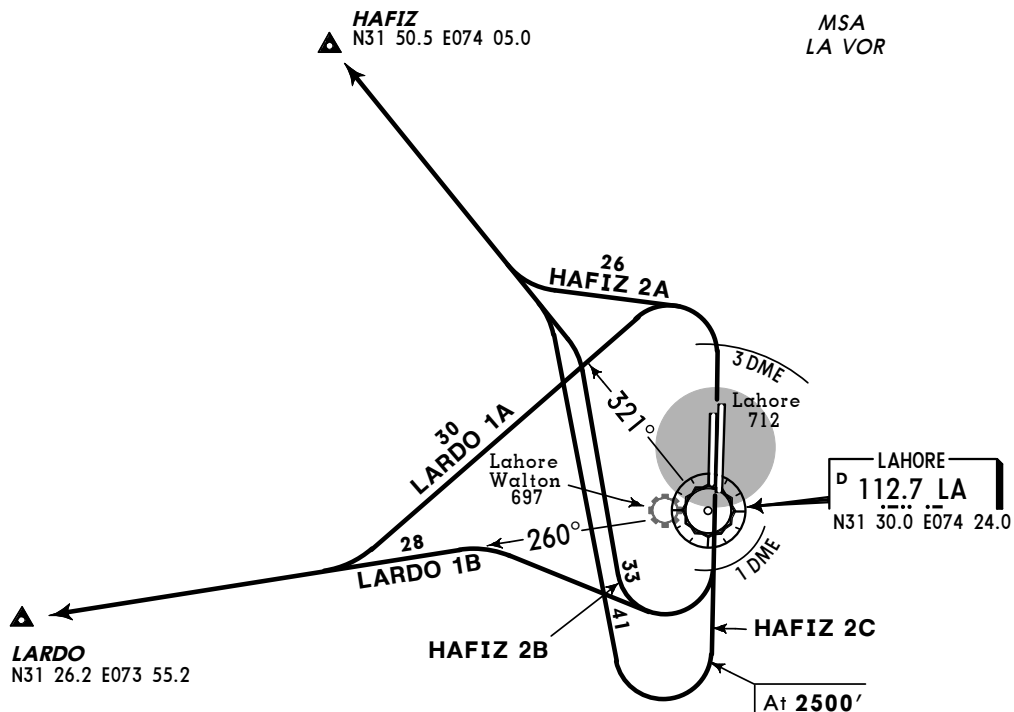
HAFIZ
N31 50.5 E074 05.0

MSA
LA VOR

26
HAFIZ 2A

3 DME

321°

Lahore
712

30
LARDO 1A

Lahore
Walton
697

LAHORE
D 112.7 LA
N31 30.0 E074 24.0

260°

28
LARDO 1B

33

1 DME

41

LARDO
N31 26.2 E073 55.2

HAFIZ 2B

HAFIZ 2C

At 2500′